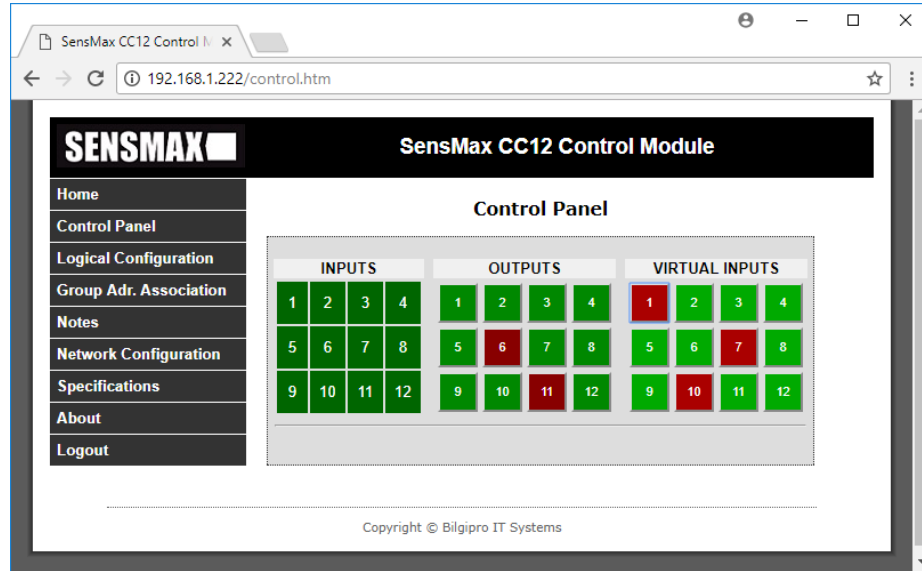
SensMax CC12 Control M ×

192.168.1.222/control.htm

SENSMAX

SensMax CC12 Control Module

Home
Control Panel
Logical Configuration
Group Adr. Association
Notes
Network Configuration
Specifications
About
Logout

Control Panel

| INPUTS | | | |
|---|---|---|---|
| 1 | 2 | 3 | 4 |
| 5 | 6 | 7 | 8 |
| 9 | 10 | 11 | 12 |

| OUTPUTS | | | |
|---|---|---|---|
| 1 | 2 | 3 | 4 |
| 5 | 6 | 7 | 8 |
| 9 | 10 | 11 | 12 |

| VIRTUAL INPUTS | | | |
|---|---|---|---|
| 1 | 2 | 3 | 4 |
| 5 | 6 | 7 | 8 |
| 9 | 10 | 11 | 12 |

Copyright © Bilgipro IT Systems